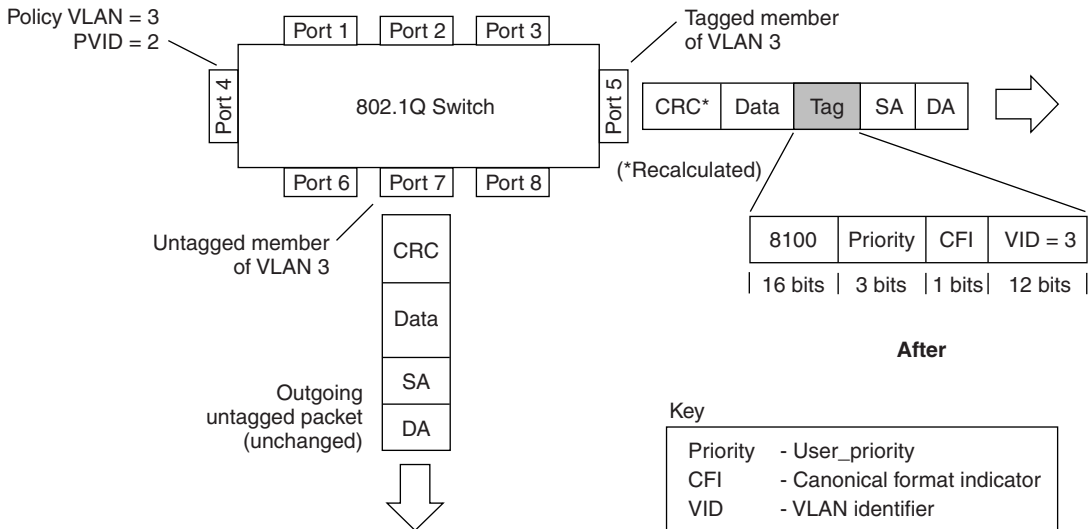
Policy VLAN = 3
PVID = 2

Port 1 Port 2 Port 3

Tagged member of VLAN 3

Port 4

802.1Q Switch

Port 5

| CRC* | Data | Tag | SA | DA |
|---|---|---|---|---|

Port 6 Port 7 Port 8

(*Recalculated)

Untagged member of VLAN 3

| 8100 | Priority | CFI | VID = 3 |
|---|---|---|---|
| 16 bits | 3 bits | 1 bits | 12 bits |

CRC

Data

SA

DA

Outgoing untagged packet (unchanged)

After

Key

Priority - User_priority
CFI - Canonical format indicator
VID - VLAN identifier